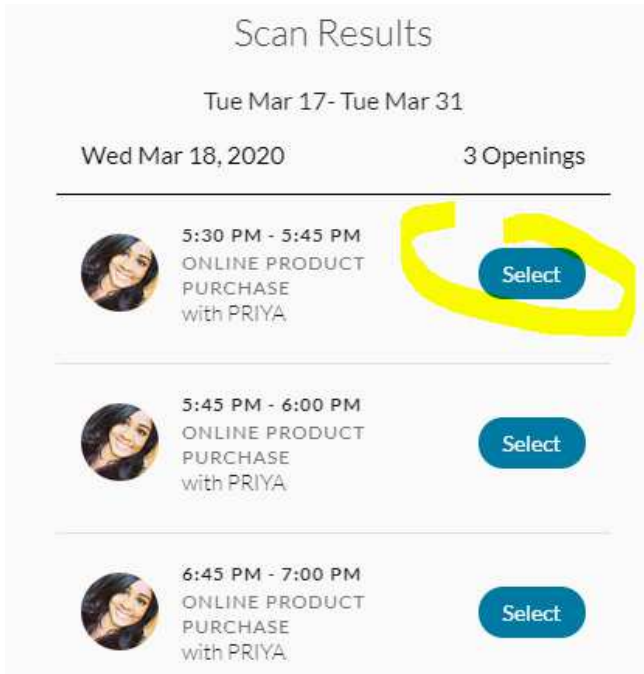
Scan Results

Tue Mar 17- Tue Mar 31

Wed Mar 18, 2020

3 Openings

5:30 PM - 5:45 PM
ONLINE PRODUCT PURCHASE
with PRIYA

Select

5:45 PM - 6:00 PM
ONLINE PRODUCT PURCHASE
with PRIYA

Select

6:45 PM - 7:00 PM
ONLINE PRODUCT PURCHASE
with PRIYA

Select